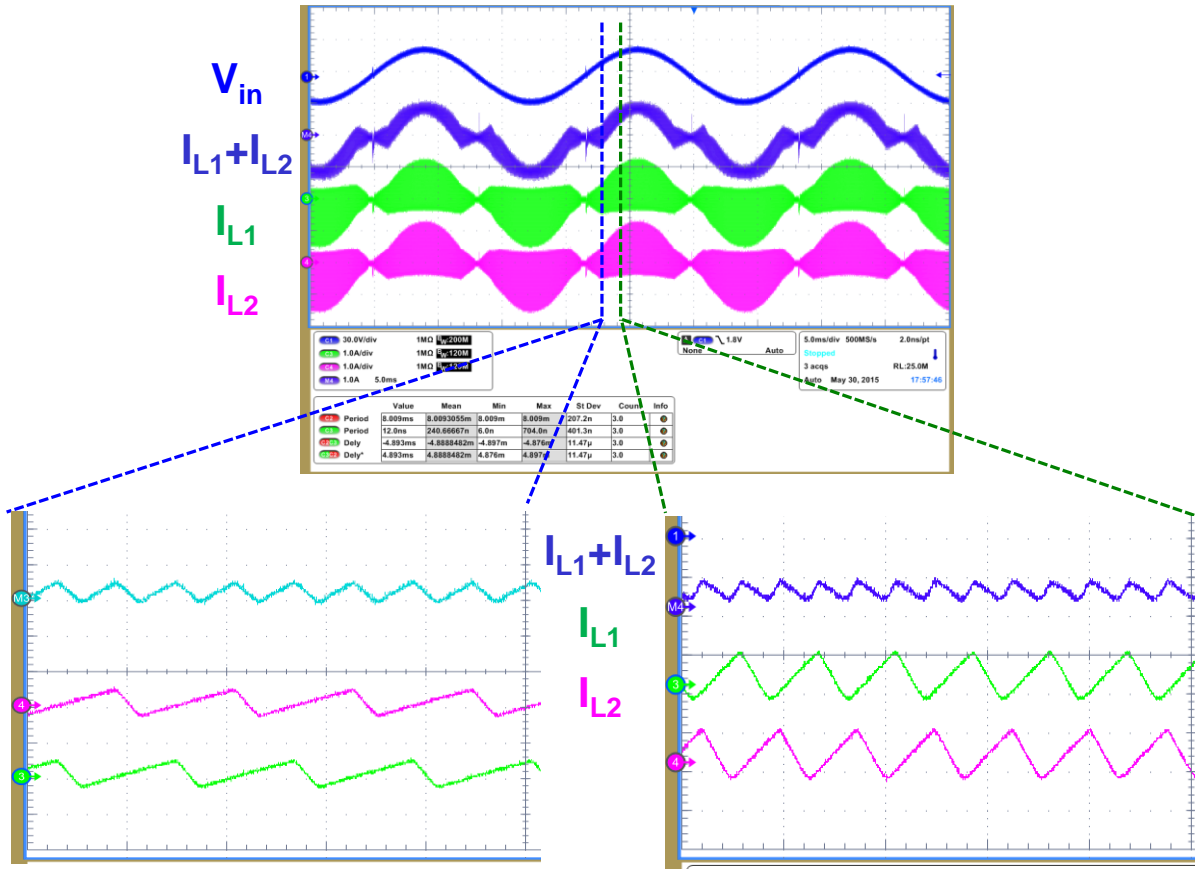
$V_{in}$

$I_{L1}+I_{L2}$

$I_{L1}$

$I_{L2}$

1
M3
3
4

C1 30.0V/div 1MΩ $B_W$:200M
C3 1.0A/div 1MΩ $B_W$:120M
C4 1.0A/div 1MΩ $B_W$:120M
M4 1.0A 5.0ms

C1 ╲ 1.8V
None Auto

5.0ms/div 500MS/s 2.0ns/pt
Stopped
3 acqs RL:25.0M
Auto May 30, 2015 17:57:46

| | Value | Mean | Min | Max | St Dev | Count | Info |
|---|---|---|---|---|---|---|---|
| C1 Period | 8.009ms | 8.0093055m | 8.009m | 8.009m | 207.2n | 3.0 | |
| C3 Period | 12.0ns | 240.66667n | 6.0n | 704.0n | 401.3n | 3.0 | |
| C3 C4 Dely | -4.893ms | -4.8888482m | -4.897m | -4.876m | 11.47µ | 3.0 | |
| C3 C4 Dely* | 4.893ms | 4.8888482m | 4.876m | 4.897m | 11.47µ | 3.0 | |

M3
4
3

$I_{L1}+I_{L2}$

$I_{L1}$

$I_{L2}$

1
M4
3
4